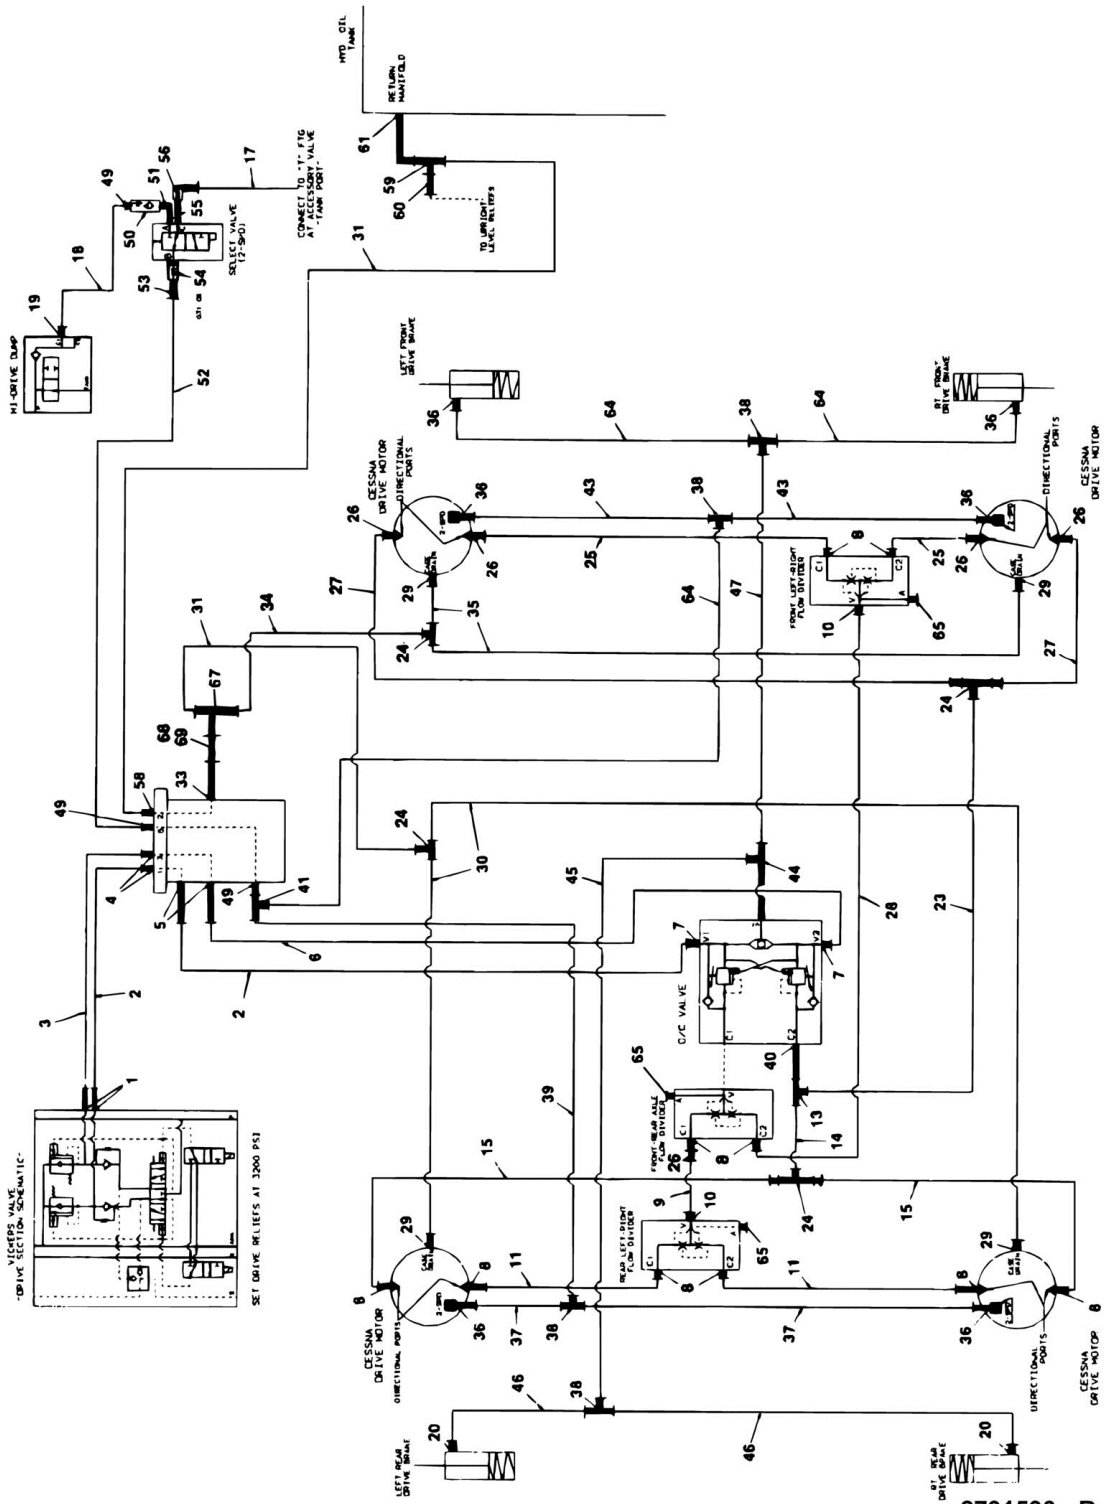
HYD OIL TANK
RETURN MANIFOLD
61
59
60
TO UPRIGHT LEVEL RELIEFS
17
CONNECT TO "T" FTG AT ACCESSORY VALVE "TANK PORT"
56
49
51
50
55
SELECT VALVE (2-SPD)
54
53
18
19
HI-DRIVE DUMP
52
31
LEFT FRONT DRIVE BRAKE
36
64
38
64
RT FRONT DRIVE BRAKE
36
CESSNA DRIVE MOTOR
DIRECTIONAL PORTS
2-SPD
36
26
26
CASE DRAIN
29
43
38
43
25
25
8
C1
C2
FRONT LEFT-RIGHT FLOW DIVIDER
36
DIRECTIONAL PORTS
CESSNA DRIVE MOTOR
26
26
CASE DRAIN
29
27
35
34
31
24
64
47
10
65
27
67
24
68
69
58
33
49
24
30
4
5
49
41
45
44
28
23
6
2
7
V1
V2
7
O/C VALVE
C1
C2
40
3
2
65
FRONT-REAR AXLE FLOW DIVIDER
C1
C2
13
14
39
8
26
9
10
24
15
15
VICKERS VALVE -DRIVE SECTION SCHEMATIC-
1
SET DRIVE RELIEFS AT 3200 PSI
REAR LEFT-RIGHT FLOW DIVIDER
C1
C2
65
29
8
8
CASE DRAIN
11
11
29
8
CASE DRAIN
8
8
2-SPD
36
37
38
37
36
CESSNA DRIVE MOTOR
DIRECTIONAL PORTS
DIRECTIONAL PORTS
CESSNA DRIVE MOTOR
8
46
38
46
20
LEFT REAR DRIVE BRAKE
20
RT REAR DRIVE BRAKE